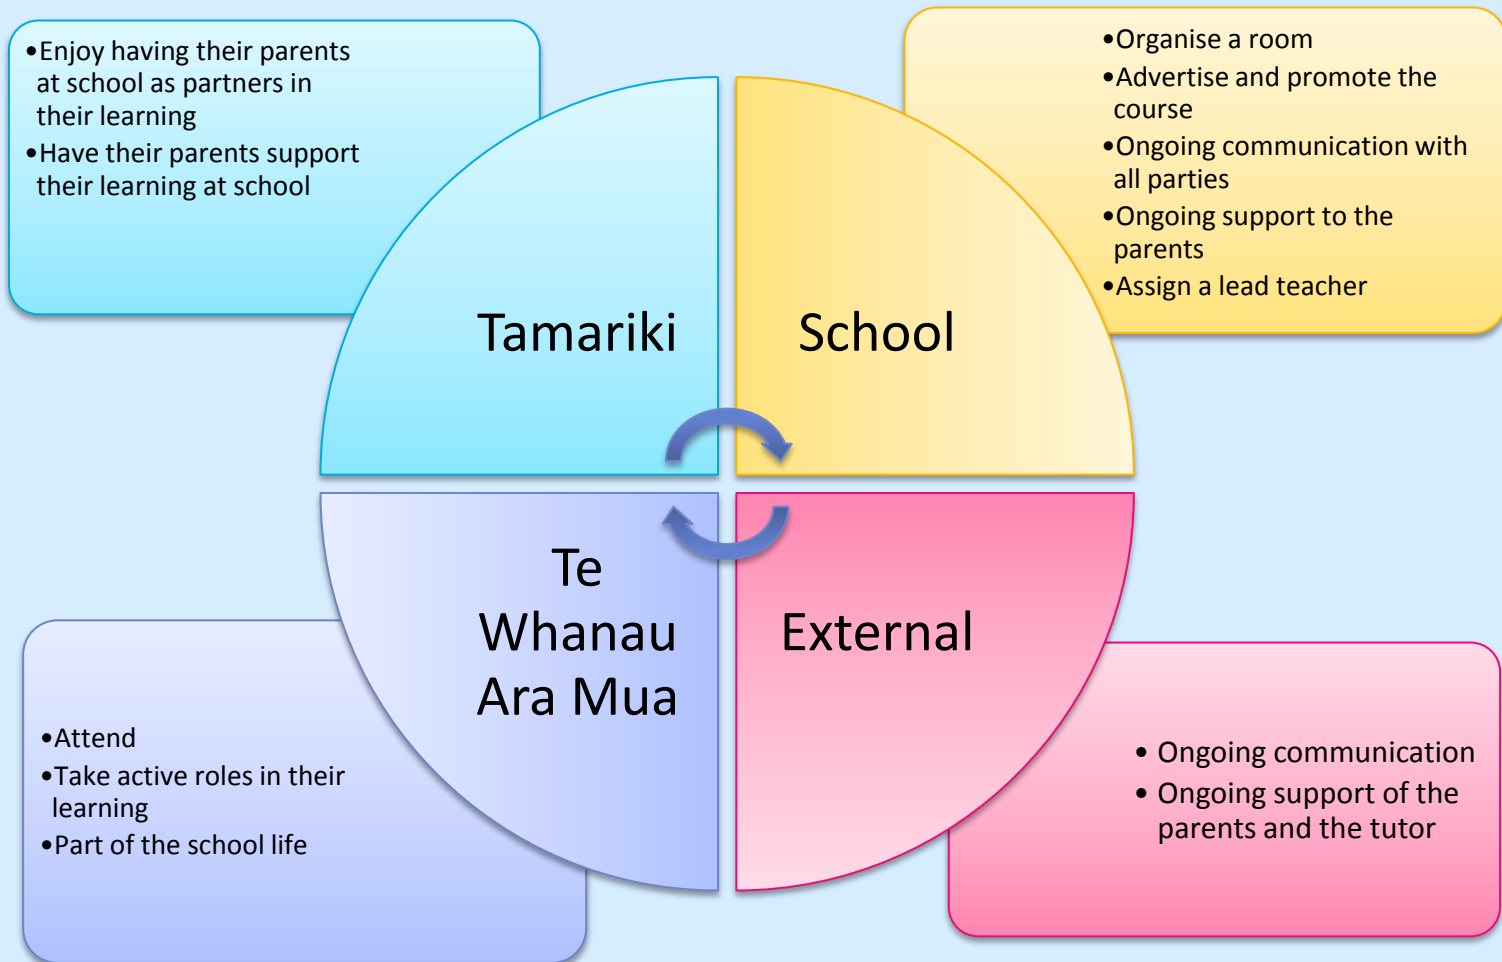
•Enjoy having their parents at school as partners in their learning
•Have their parents support their learning at school

•Organise a room
•Advertise and promote the course
•Ongoing communication with all parties
•Ongoing support to the parents
•Assign a lead teacher

Tamariki

School

Te Whanau Ara Mua

External

•Attend
•Take active roles in their learning
•Part of the school life

• Ongoing communication
• Ongoing support of the parents and the tutor